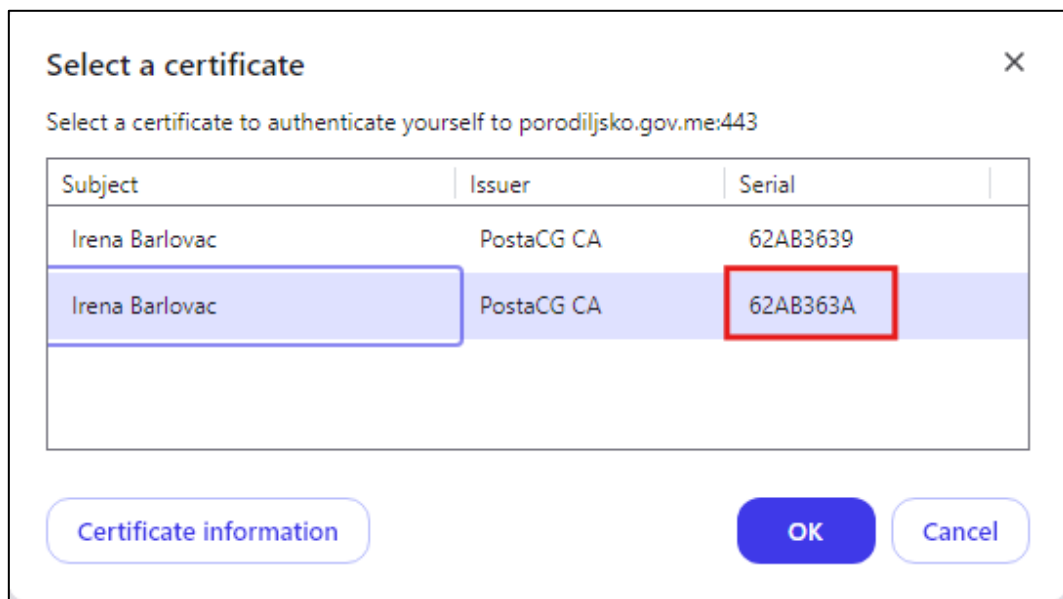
Select a certificate

×

Select a certificate to authenticate yourself to porodiljsko.gov.me:443

| Subject | Issuer | Serial |
|---|---|---|
| Irena Barlovac | PostaCG CA | 62AB3639 |
| Irena Barlovac | PostaCG CA | 62AB363A |

Certificate information

OK

Cancel